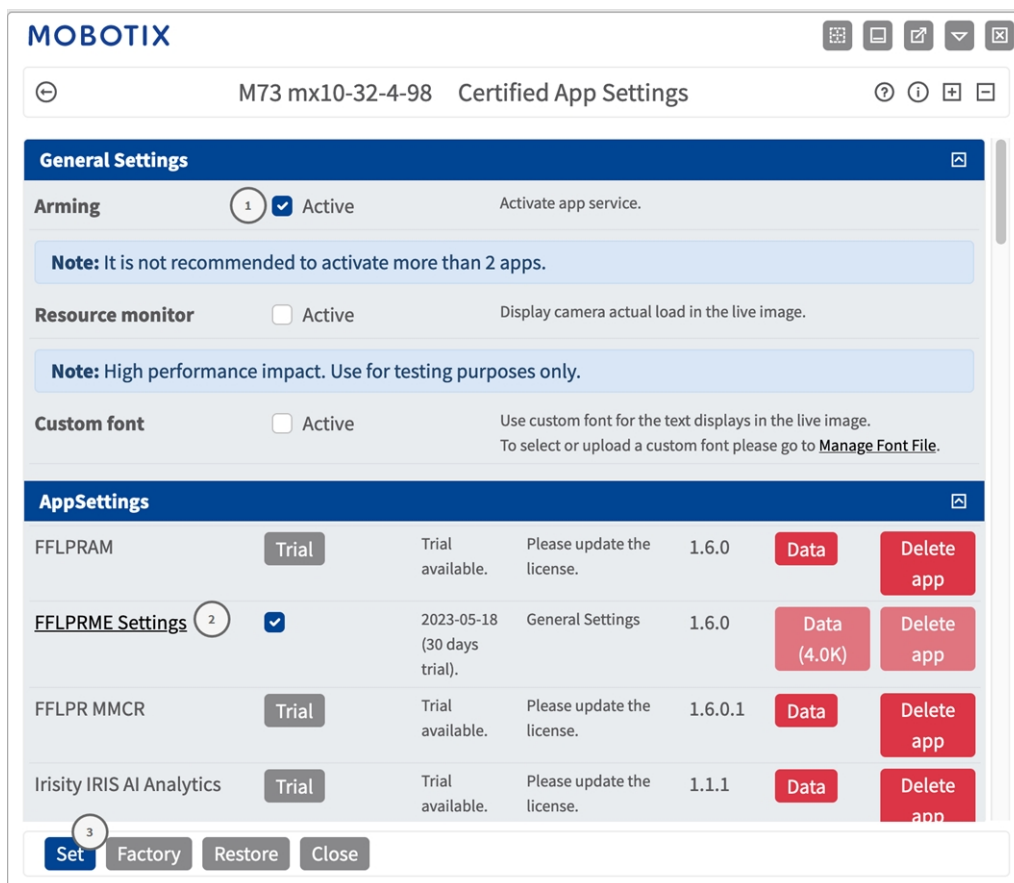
MOBOTIX

M73 mx10-32-4-98 Certified App Settings

General Settings

Arming 1 Active Activate app service.

Note: It is not recommended to activate more than 2 apps.

Resource monitor Active Display camera actual load in the live image.

Note: High performance impact. Use for testing purposes only.

Custom font Active Use custom font for the text displays in the live image.
To select or upload a custom font please go to Manage Font File.

AppSettings

| | | | | | | |
|---|---|---|---|---|---|---|
| FFLPRAM | Trial | Trial available. | Please update the license. | 1.6.0 | Data | Delete app |
| FFLPRME Settings 2 | | 2023-05-18 (30 days trial). | General Settings | 1.6.0 | Data (4.0K) | Delete app |
| FFLPR MMCR | Trial | Trial available. | Please update the license. | 1.6.0.1 | Data | Delete app |
| Irisity IRIS AI Analytics | Trial | Trial available. | Please update the license. | 1.1.1 | Data | Delete app |

3
Set Factory Restore Close